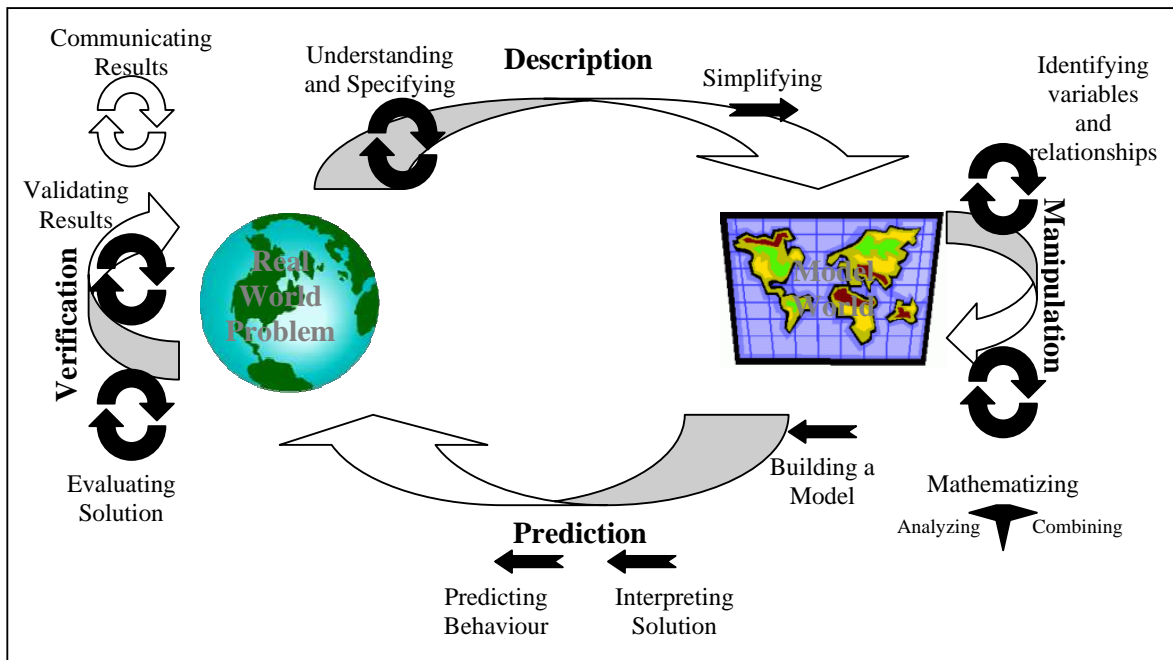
Communicating Results

Understanding and Specifying

Description

Simplifying

Identifying variables and relationships

Validating Results

Verification

Real World Problem

Model World

Manipulation

Evaluating Solution

Building a Model

Mathematizing

Analyzing

Combining

Prediction

Predicting Behaviour

Interpreting Solution